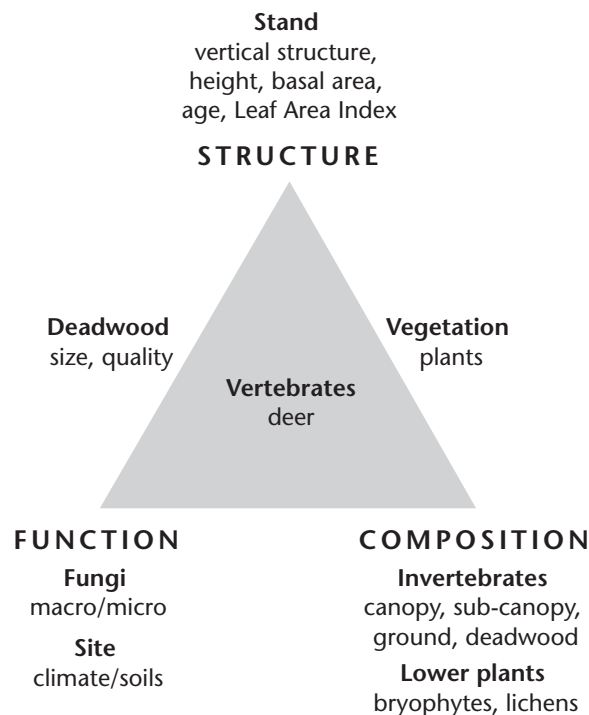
**Stand**
vertical structure, height, basal area, age, Leaf Area Index

STRUCTURE

**Deadwood**
size, quality

**Vegetation**
plants

**Vertebrates**
deer

FUNCTION

**Fungi**
macro/micro

**Site**
climate/soils

COMPOSITION

**Invertebrates**
canopy, sub-canopy, ground, deadwood

**Lower plants**
bryophytes, lichens